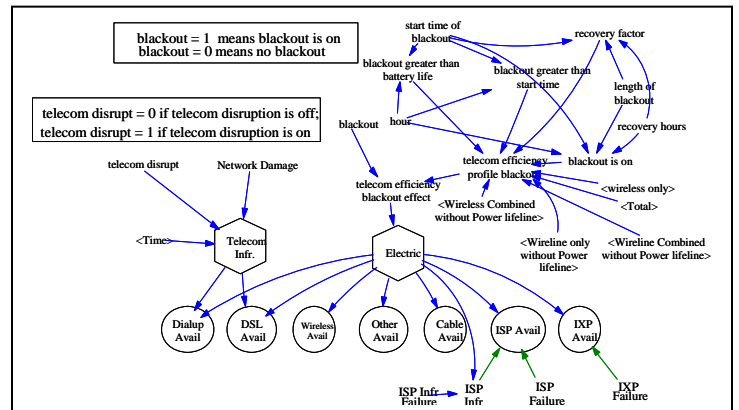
blackout = 1 means blackout is on
blackout = 0 means no blackout

telecom disrupt = 0 if telecom disruption is off;
telecom disrupt = 1 if telecom disruption is on

start time of blackout

recovery factor

blackout greater than battery life

blackout greater than start time

length of blackout

hour

recovery hours

blackout

telecom efficiency profile blackout

blackout is on

telecom efficiency blackout effect

<wireless only>

<Total>

<Wireless Combined without Power lifeline>

<Wireline only without Power lifeline>

<Wireline Combined without Power lifeline>

telecom disrupt

Network Damage

<Time>

Telecom Infr.

Electric

Dialup Avail

DSL Avail

Wireless Avail

Other Avail

Cable Avail

ISP Avail

IXP Avail

ISP Infr Failure

ISP Infr

ISP Failure

IXP Failure